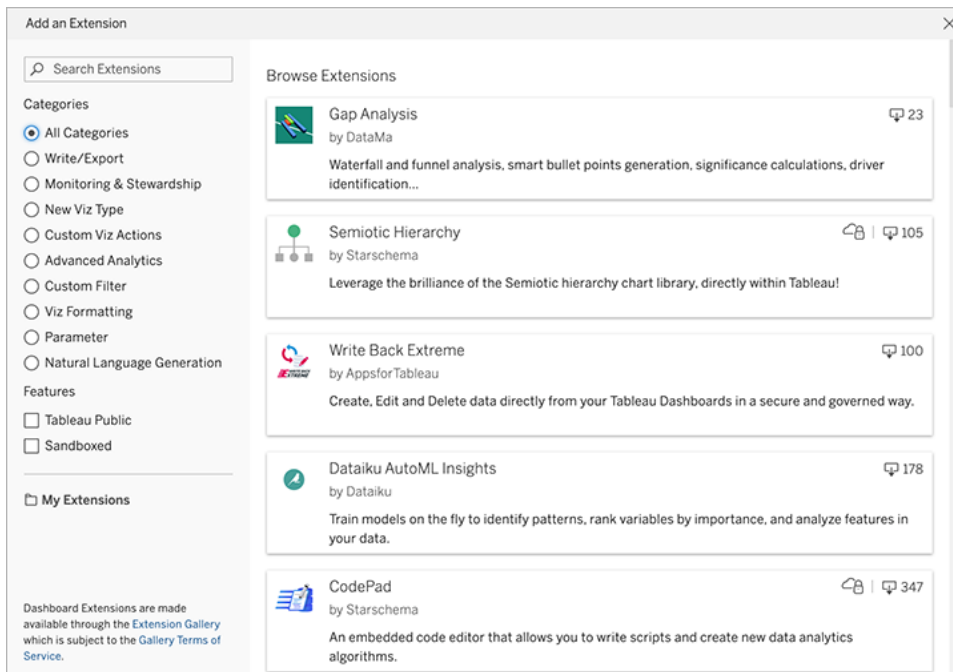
Add an Extension

Search Extensions

Categories

All Categories

Write/Export

Monitoring & Stewardship

New Viz Type

Custom Viz Actions

Advanced Analytics

Custom Filter

Viz Formatting

Parameter

Natural Language Generation

Features

Tableau Public

Sandboxed

My Extensions

Dashboard Extensions are made available through the Extension Gallery which is subject to the Gallery Terms of Service.

Browse Extensions

Gap Analysis
by DataMa
23
Waterfall and funnel analysis, smart bullet points generation, significance calculations, driver identification...

Semiotic Hierarchy
by Starschema
105
Leverage the brilliance of the Semiotic hierarchy chart library, directly within Tableau!

Write Back Extreme
by AppsforTableau
100
Create, Edit and Delete data directly from your Tableau Dashboards in a secure and governed way.

Dataiku AutoML Insights
by Dataiku
178
Train models on the fly to identify patterns, rank variables by importance, and analyze features in your data.

CodePad
by Starschema
347
An embedded code editor that allows you to write scripts and create new data analytics algorithms.